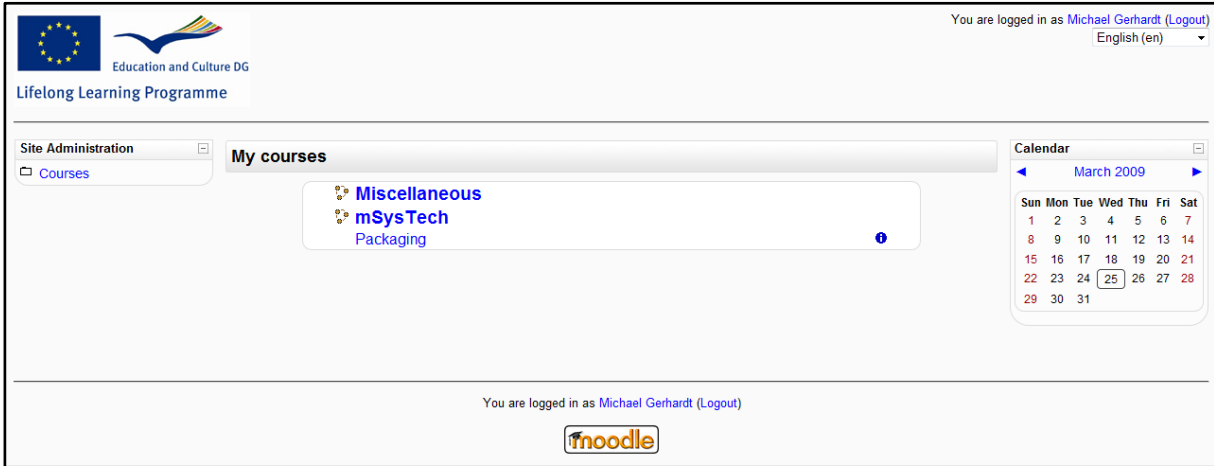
Education and Culture DG
Lifelong Learning Programme

You are logged in as Michael Gerhardt (Logout)
English (en)

Site Administration
Courses

My courses
Miscellaneous
mSysTech
Packaging

Calendar
◄ March 2009 ►

| Sun | Mon | Tue | Wed | Thu | Fri | Sat |
|---|---|---|---|---|---|---|
| 1 | 2 | 3 | 4 | 5 | 6 | 7 |
| 8 | 9 | 10 | 11 | 12 | 13 | 14 |
| 15 | 16 | 17 | 18 | 19 | 20 | 21 |
| 22 | 23 | 24 | 25 | 26 | 27 | 28 |
| 29 | 30 | 31 | | | | |

You are logged in as Michael Gerhardt (Logout)

moodle